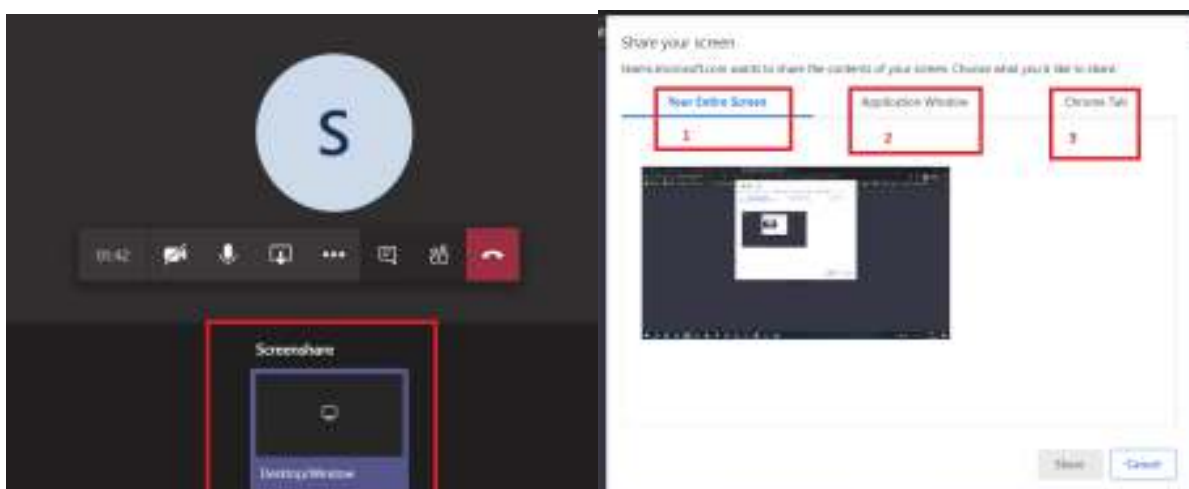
S

01:42

Screenshare

Desktop/Window

Share your screen

teams.microsoft.com wants to share the contents of your screen. Choose what you'd like to share.

Your Entire Screen

1

Application Window

2

Chrome Tab

3

Share

Cancel